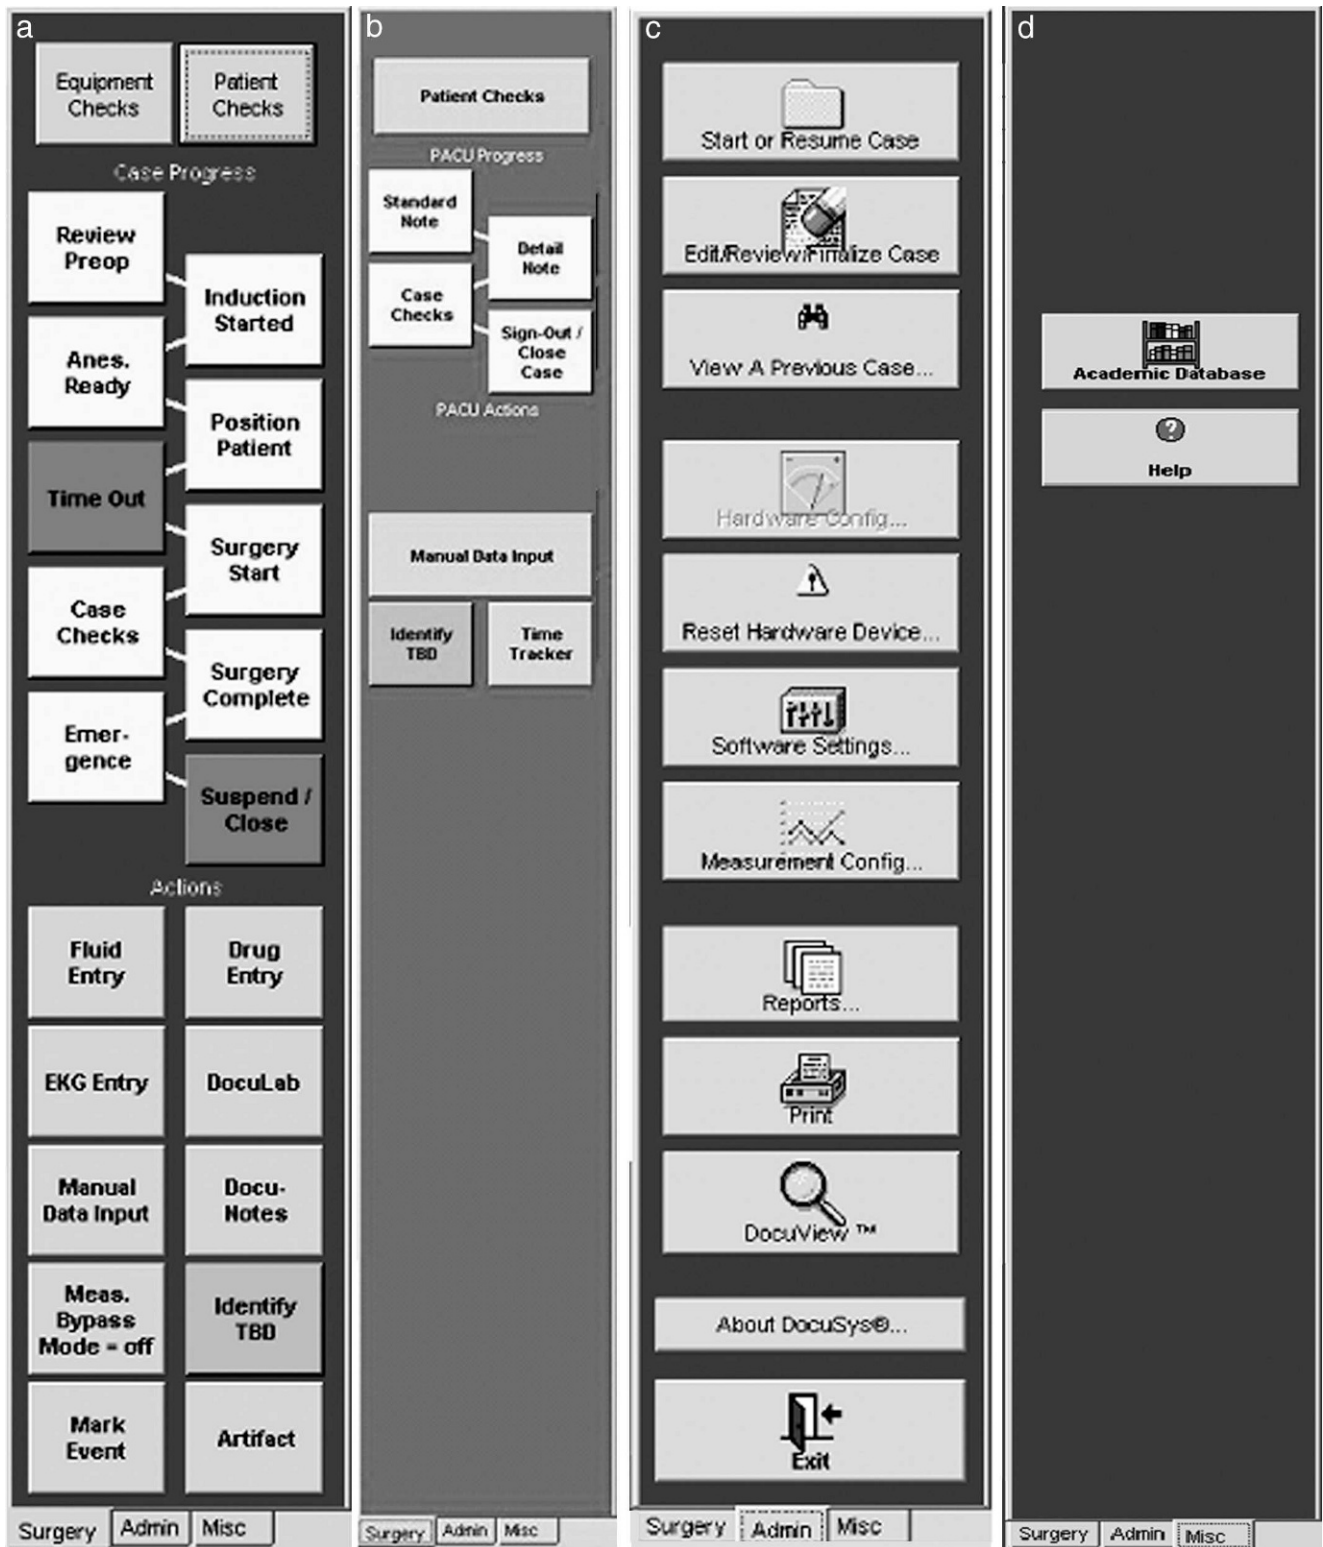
a

Equipment Checks

Patient Checks

Case Progress

Review Preop

Induction Started

Anes. Ready

Position Patient

Time Out

Surgery Start

Case Checks

Surgery Complete

Emer-gence

Suspend / Close

Actions

Fluid Entry

Drug Entry

EKG Entry

DocuLab

Manual Data Input

Docu-Notes

Meas. Bypass Mode = off

Identify TBD

Mark Event

Artifact

Surgery | Admin | Misc

b

Patient Checks

PACU Progress

Standard Note

Detail Note

Case Checks

Sign-Out / Close Case

PACU Actions

Manual Data Input

Identify TBD

Time Tracker

Surgery | Admin | Misc

c

Start or Resume Case

Edit/Review/Finalize Case

View A Previous Case...

Hardware Config...

Reset Hardware Device...

Software Settings...

Measurement Config...

Reports...

Print

DocuView ™

About DocuSys®...

Exit

Surgery | Admin | Misc

d

Academic Database

Help

Surgery | Admin | Misc